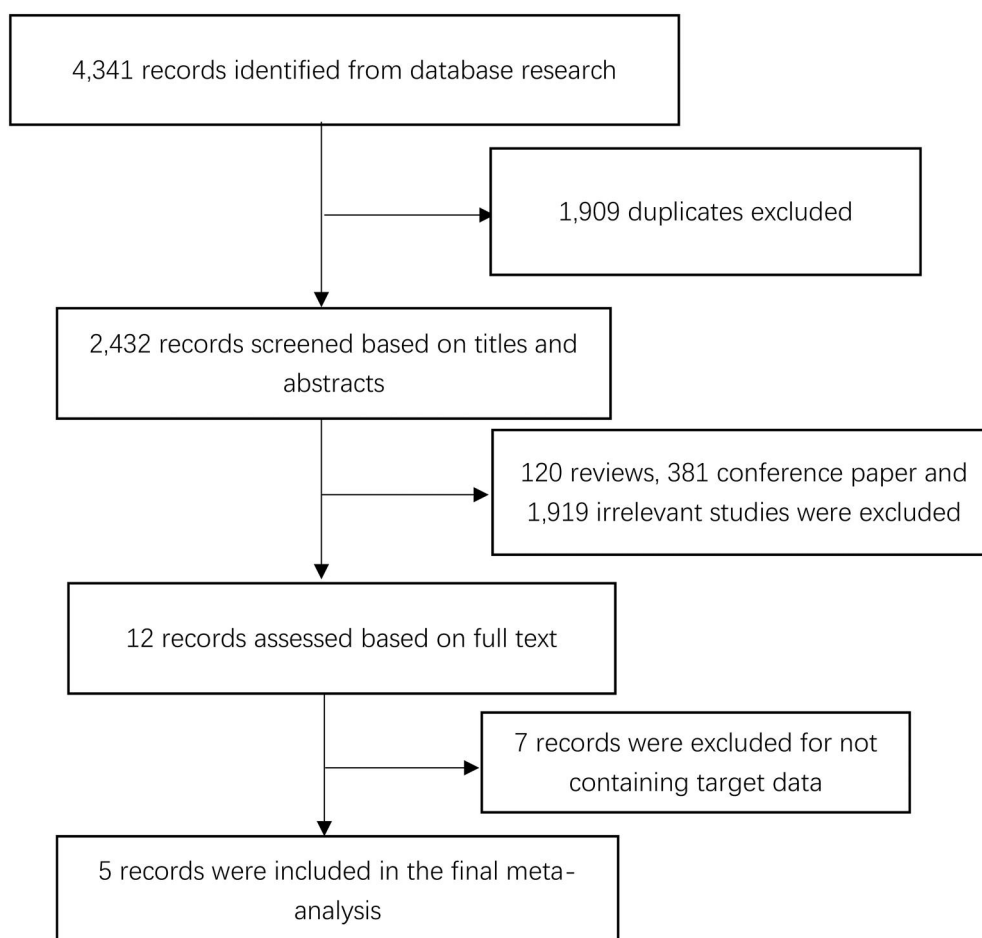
4,341 records identified from database research

1,909 duplicates excluded

2,432 records screened based on titles and abstracts

120 reviews, 381 conference paper and 1,919 irrelevant studies were excluded

12 records assessed based on full text

7 records were excluded for not containing target data

5 records were included in the final meta-analysis